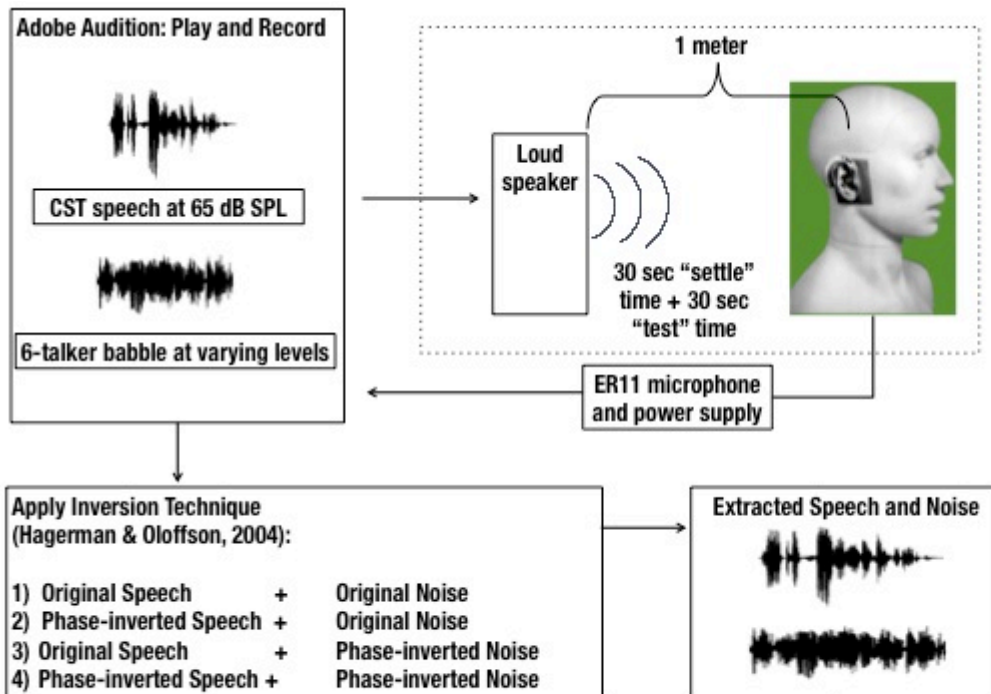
Adobe Audition: Play and Record

CST speech at 65 dB SPL

6-talker babble at varying levels

1 meter

Loud speaker

30 sec "settle" time + 30 sec "test" time

ER11 microphone and power supply

Apply Inversion Technique (Hagerman & Oloffson, 2004):

1) Original Speech + Original Noise
2) Phase-inverted Speech + Original Noise
3) Original Speech + Phase-inverted Noise
4) Phase-inverted Speech + Phase-inverted Noise

Extracted Speech and Noise